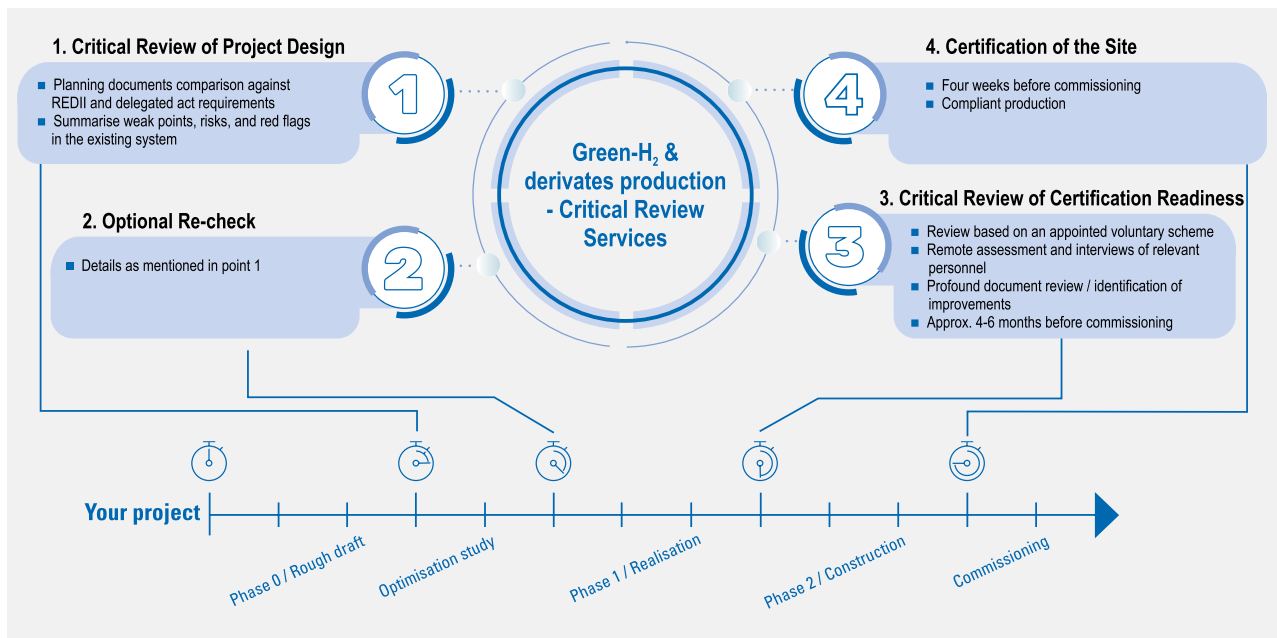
1. Critical Review of Project Design

1

- Planning documents comparison against REDII and delegated act requirements
- Summarise weak points, risks, and red flags in the existing system

2. Optional Re-check

2

- Details as mentioned in point 1

Green-$H_2$ & derivates production - Critical Review Services

4. Certification of the Site

4

- Four weeks before commissioning
- Compliant production

3. Critical Review of Certification Readiness

3

- Review based on an appointed voluntary scheme
- Remote assessment and interviews of relevant personnel
- Profound document review / identification of improvements
- Approx. 4-6 months before commissioning

Your project

Phase 0 / Rough draft

Optimisation study

Phase 1 / Realisation

Phase 2 / Construction

Commissioning